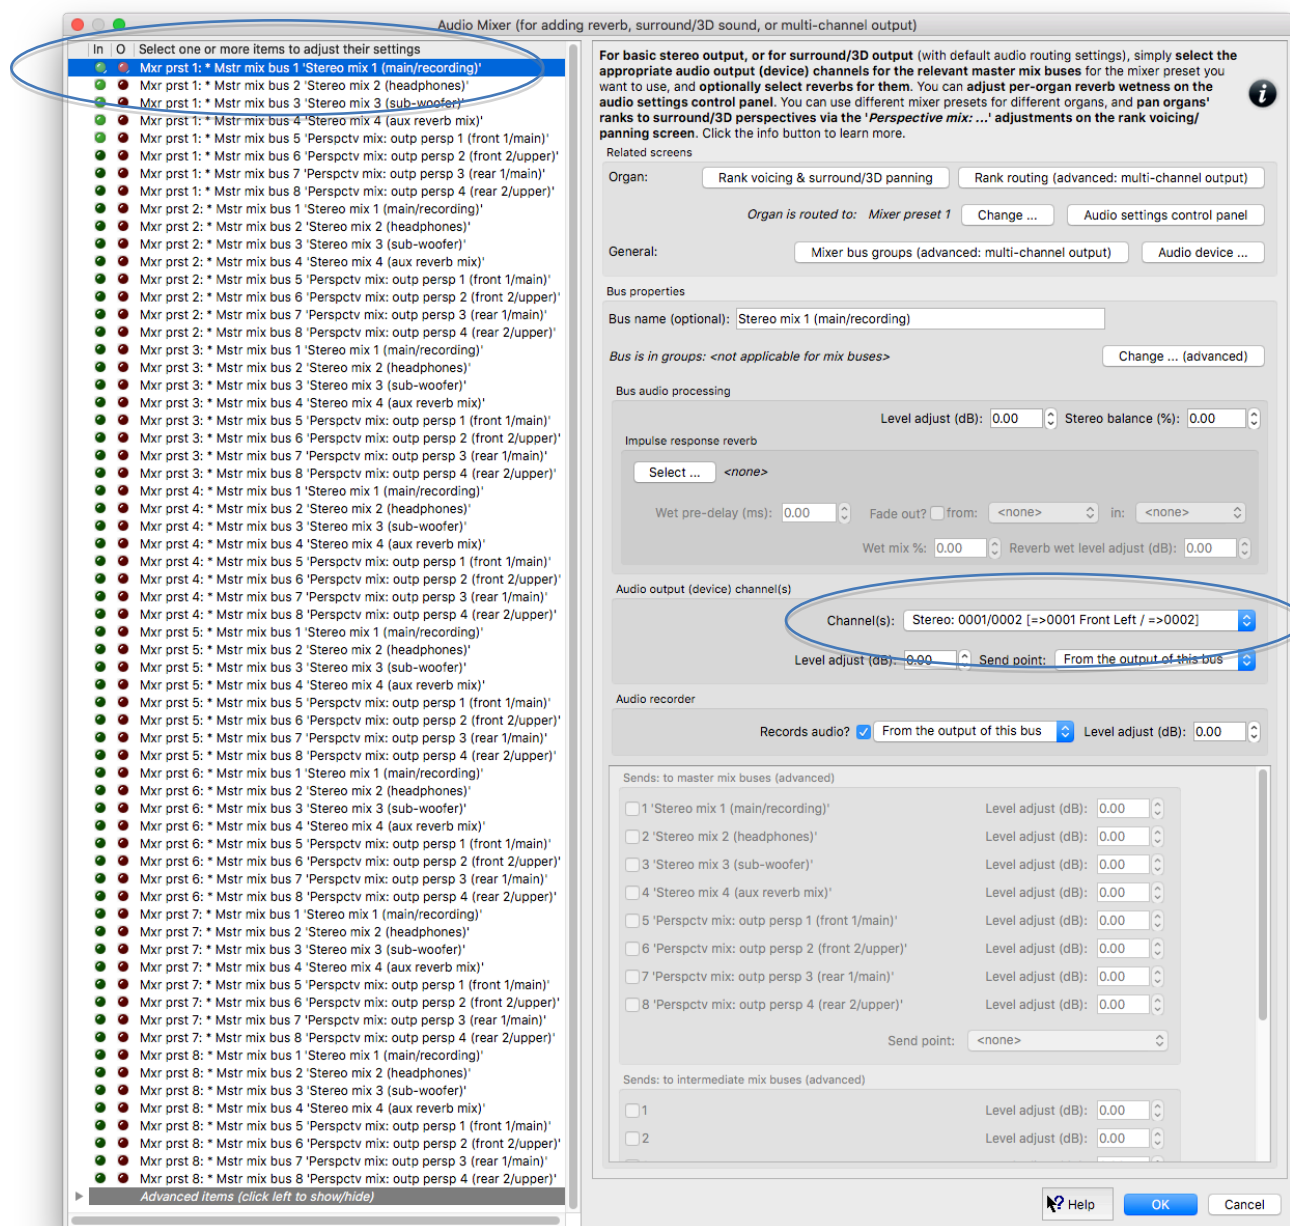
Audio Mixer (for adding reverb, surround/3D sound, or multi-channel output)

In | O | Select one or more items to adjust their settings

Mxr prst 1: * Mstr mix bus 1 'Stereo mix 1 (main/recording)'
Mxr prst 1: * Mstr mix bus 2 'Stereo mix 2 (headphones)'
Mxr prst 1: * Mstr mix bus 3 'Stereo mix 3 (sub-woofer)'
Mxr prst 1: * Mstr mix bus 4 'Stereo mix 4 (aux reverb mix)'
Mxr prst 1: * Mstr mix bus 5 'Perspctv mix: outp persp 1 (front 1/main)'
Mxr prst 1: * Mstr mix bus 6 'Perspctv mix: outp persp 2 (front 2/upper)'
Mxr prst 1: * Mstr mix bus 7 'Perspctv mix: outp persp 3 (rear 1/main)'
Mxr prst 1: * Mstr mix bus 8 'Perspctv mix: outp persp 4 (rear 2/upper)'
Mxr prst 2: * Mstr mix bus 1 'Stereo mix 1 (main/recording)'
Mxr prst 2: * Mstr mix bus 2 'Stereo mix 2 (headphones)'
Mxr prst 2: * Mstr mix bus 3 'Stereo mix 3 (sub-woofer)'
Mxr prst 2: * Mstr mix bus 4 'Stereo mix 4 (aux reverb mix)'
Mxr prst 2: * Mstr mix bus 5 'Perspctv mix: outp persp 1 (front 1/main)'
Mxr prst 2: * Mstr mix bus 6 'Perspctv mix: outp persp 2 (front 2/upper)'
Mxr prst 2: * Mstr mix bus 7 'Perspctv mix: outp persp 3 (rear 1/main)'
Mxr prst 2: * Mstr mix bus 8 'Perspctv mix: outp persp 4 (rear 2/upper)'
Mxr prst 3: * Mstr mix bus 1 'Stereo mix 1 (main/recording)'
Mxr prst 3: * Mstr mix bus 2 'Stereo mix 2 (headphones)'
Mxr prst 3: * Mstr mix bus 3 'Stereo mix 3 (sub-woofer)'
Mxr prst 3: * Mstr mix bus 4 'Stereo mix 4 (aux reverb mix)'
Mxr prst 3: * Mstr mix bus 5 'Perspctv mix: outp persp 1 (front 1/main)'
Mxr prst 3: * Mstr mix bus 6 'Perspctv mix: outp persp 2 (front 2/upper)'
Mxr prst 3: * Mstr mix bus 7 'Perspctv mix: outp persp 3 (rear 1/main)'
Mxr prst 3: * Mstr mix bus 8 'Perspctv mix: outp persp 4 (rear 2/upper)'
Mxr prst 4: * Mstr mix bus 1 'Stereo mix 1 (main/recording)'
Mxr prst 4: * Mstr mix bus 2 'Stereo mix 2 (headphones)'
Mxr prst 4: * Mstr mix bus 3 'Stereo mix 3 (sub-woofer)'
Mxr prst 4: * Mstr mix bus 4 'Stereo mix 4 (aux reverb mix)'
Mxr prst 4: * Mstr mix bus 5 'Perspctv mix: outp persp 1 (front 1/main)'
Mxr prst 4: * Mstr mix bus 6 'Perspctv mix: outp persp 2 (front 2/upper)'
Mxr prst 4: * Mstr mix bus 7 'Perspctv mix: outp persp 3 (rear 1/main)'
Mxr prst 4: * Mstr mix bus 8 'Perspctv mix: outp persp 4 (rear 2/upper)'
Mxr prst 5: * Mstr mix bus 1 'Stereo mix 1 (main/recording)'
Mxr prst 5: * Mstr mix bus 2 'Stereo mix 2 (headphones)'
Mxr prst 5: * Mstr mix bus 3 'Stereo mix 3 (sub-woofer)'
Mxr prst 5: * Mstr mix bus 4 'Stereo mix 4 (aux reverb mix)'
Mxr prst 5: * Mstr mix bus 5 'Perspctv mix: outp persp 1 (front 1/main)'
Mxr prst 5: * Mstr mix bus 6 'Perspctv mix: outp persp 2 (front 2/upper)'
Mxr prst 5: * Mstr mix bus 7 'Perspctv mix: outp persp 3 (rear 1/main)'
Mxr prst 5: * Mstr mix bus 8 'Perspctv mix: outp persp 4 (rear 2/upper)'
Mxr prst 6: * Mstr mix bus 1 'Stereo mix 1 (main/recording)'
Mxr prst 6: * Mstr mix bus 2 'Stereo mix 2 (headphones)'
Mxr prst 6: * Mstr mix bus 3 'Stereo mix 3 (sub-woofer)'
Mxr prst 6: * Mstr mix bus 4 'Stereo mix 4 (aux reverb mix)'
Mxr prst 6: * Mstr mix bus 5 'Perspctv mix: outp persp 1 (front 1/main)'
Mxr prst 6: * Mstr mix bus 6 'Perspctv mix: outp persp 2 (front 2/upper)'
Mxr prst 6: * Mstr mix bus 7 'Perspctv mix: outp persp 3 (rear 1/main)'
Mxr prst 6: * Mstr mix bus 8 'Perspctv mix: outp persp 4 (rear 2/upper)'
Mxr prst 7: * Mstr mix bus 1 'Stereo mix 1 (main/recording)'
Mxr prst 7: * Mstr mix bus 2 'Stereo mix 2 (headphones)'
Mxr prst 7: * Mstr mix bus 3 'Stereo mix 3 (sub-woofer)'
Mxr prst 7: * Mstr mix bus 4 'Stereo mix 4 (aux reverb mix)'
Mxr prst 7: * Mstr mix bus 5 'Perspctv mix: outp persp 1 (front 1/main)'
Mxr prst 7: * Mstr mix bus 6 'Perspctv mix: outp persp 2 (front 2/upper)'
Mxr prst 7: * Mstr mix bus 7 'Perspctv mix: outp persp 3 (rear 1/main)'
Mxr prst 7: * Mstr mix bus 8 'Perspctv mix: outp persp 4 (rear 2/upper)'
Mxr prst 8: * Mstr mix bus 1 'Stereo mix 1 (main/recording)'
Mxr prst 8: * Mstr mix bus 2 'Stereo mix 2 (headphones)'
Mxr prst 8: * Mstr mix bus 3 'Stereo mix 3 (sub-woofer)'
Mxr prst 8: * Mstr mix bus 4 'Stereo mix 4 (aux reverb mix)'
Mxr prst 8: * Mstr mix bus 5 'Perspctv mix: outp persp 1 (front 1/main)'
Mxr prst 8: * Mstr mix bus 6 'Perspctv mix: outp persp 2 (front 2/upper)'
Mxr prst 8: * Mstr mix bus 7 'Perspctv mix: outp persp 3 (rear 1/main)'
Mxr prst 8: * Mstr mix bus 8 'Perspctv mix: outp persp 4 (rear 2/upper)'
Advanced items (click left to show/hide)

For basic stereo output, or for surround/3D output (with default audio routing settings), simply select the appropriate audio output (device) channels for the relevant master mix buses for the mixer preset you want to use, and optionally select reverbs for them. You can adjust per-organ reverb wetness on the audio settings control panel. You can use different mixer presets for different organs, and pan organs' ranks to surround/3D perspectives via the 'Perspective mix: ...' adjustments on the rank voicing/panning screen. Click the info button to learn more.

Related screens
Organ: Rank voicing & surround/3D panning | Rank routing (advanced: multi-channel output)
Organ is routed to: Mixer preset 1 | Change ... | Audio settings control panel
General: Mixer bus groups (advanced: multi-channel output) | Audio device ...

Bus properties
Bus name (optional): Stereo mix 1 (main/recording)
Bus is in groups: <not applicable for mix buses> | Change ... (advanced)

Bus audio processing
Level adjust (dB): 0.00 Stereo balance (%): 0.00
Impulse response reverb
Select ... <none>
Wet pre-delay (ms): 0.00 Fade out? from: <none> in: <none>
Wet mix %: 0.00 Reverb wet level adjust (dB): 0.00

Audio output (device) channel(s)
Channel(s): Stereo: 0001/0002 [=>0001 Front Left / =>0002]
Level adjust (dB): 0.00 Send point: From the output of this bus

Audio recorder
Records audio? From the output of this bus Level adjust (dB): 0.00

Sends: to master mix buses (advanced)
1 'Stereo mix 1 (main/recording)' Level adjust (dB): 0.00
2 'Stereo mix 2 (headphones)' Level adjust (dB): 0.00
3 'Stereo mix 3 (sub-woofer)' Level adjust (dB): 0.00
4 'Stereo mix 4 (aux reverb mix)' Level adjust (dB): 0.00
5 'Perspctv mix: outp persp 1 (front 1/main)' Level adjust (dB): 0.00
6 'Perspctv mix: outp persp 2 (front 2/upper)' Level adjust (dB): 0.00
7 'Perspctv mix: outp persp 3 (rear 1/main)' Level adjust (dB): 0.00
8 'Perspctv mix: outp persp 4 (rear 2/upper)' Level adjust (dB): 0.00
Send point: <none>

Sends: to intermediate mix buses (advanced)
1 Level adjust (dB): 0.00
2 Level adjust (dB): 0.00

Help | OK | Cancel